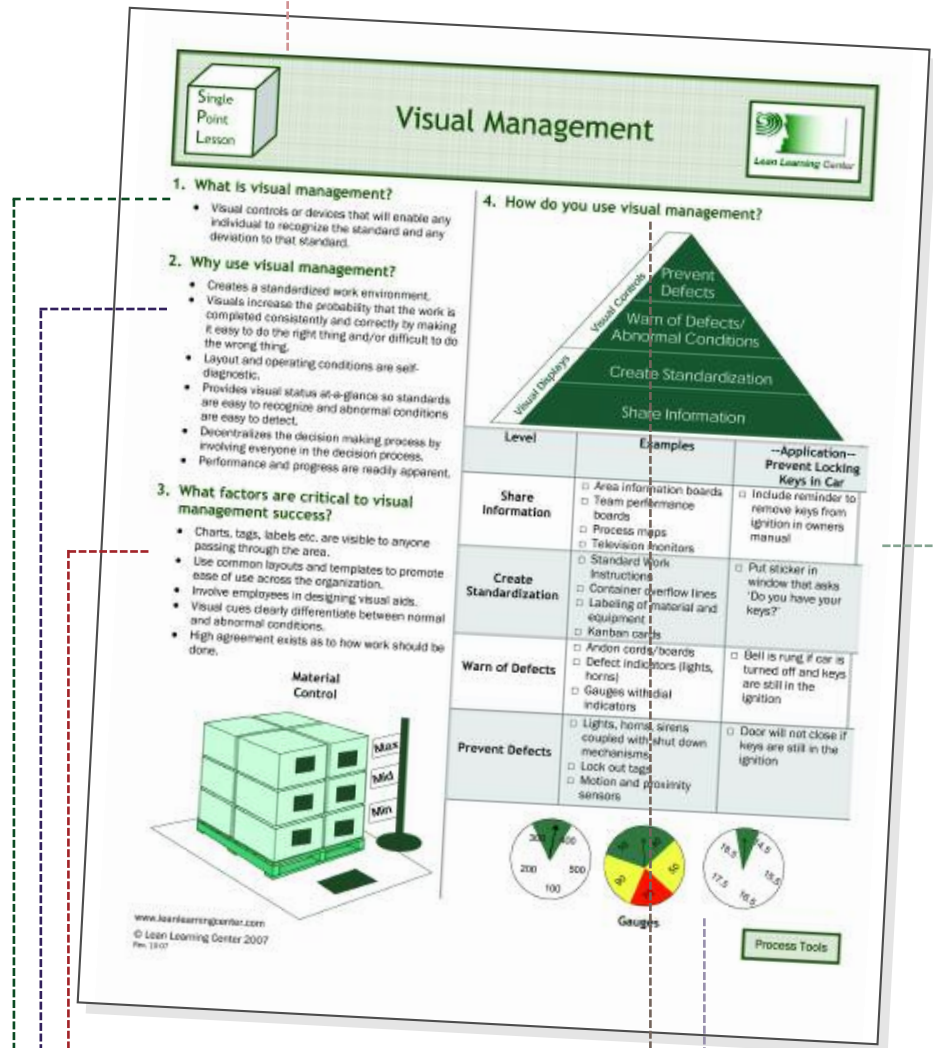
Single Point Lesson

Visual Management

Lean Learning Center

1. What is visual management?

• Visual controls or devices that will enable any individual to recognize the standard and any deviation to that standard.

2. Why use visual management?

• Creates a standardized work environment.
• Visuals increase the probability that the work is completed consistently and correctly by making it easy to do the right thing and/or difficult to do the wrong thing.
• Layout and operating conditions are self-diagnostic.
• Provides visual status at-a-glance so standards are easy to recognize and abnormal conditions are easy to detect.
• Decentralizes the decision making process by involving everyone in the decision process.
• Performance and progress are readily apparent.

3. What factors are critical to visual management success?

• Charts, tags, labels etc. are visible to anyone passing through the area.
• Use common layouts and templates to promote ease of use across the organization.
• Involve employees in designing visual aids.
• Visual cues clearly differentiate between normal and abnormal conditions.
• High agreement exists as to how work should be done.

Material Control

Max
Mid
Min

www.leanlearningcenter.com
© Lean Learning Center 2007
Rev. 10/07

4. How do you use visual management?

Visual Controls
Visual Displays

Prevent Defects
Warn of Defects/ Abnormal Conditions
Create Standardization
Share Information

| Level | Examples | --Application-- Prevent Locking Keys in Car |
|---|---|---|
| Share Information | □ Area information boards □ Team performance boards □ Process maps □ Television monitors | □ Include reminder to remove keys from ignition in owners manual |
| Create Standardization | □ Standard Work Instructions □ Container overflow lines □ Labeling of material and equipment □ Kanban cards | □ Put sticker in window that asks 'Do you have your keys?' |
| Warn of Defects | □ Andon cords/boards □ Defect indicators (lights, horns) □ Gauges with dial indicators | □ Bell is rung if car is turned off and keys are still in the ignition |
| Prevent Defects | □ Lights, horns, sirens coupled with shut down mechanisms □ Lock out tags □ Motion and proximity sensors | □ Door will not close if keys are still in the ignition |

300 400 200 500 100
14.5 15.5 16.5 17.5 18.5

Gauges

Process Tools